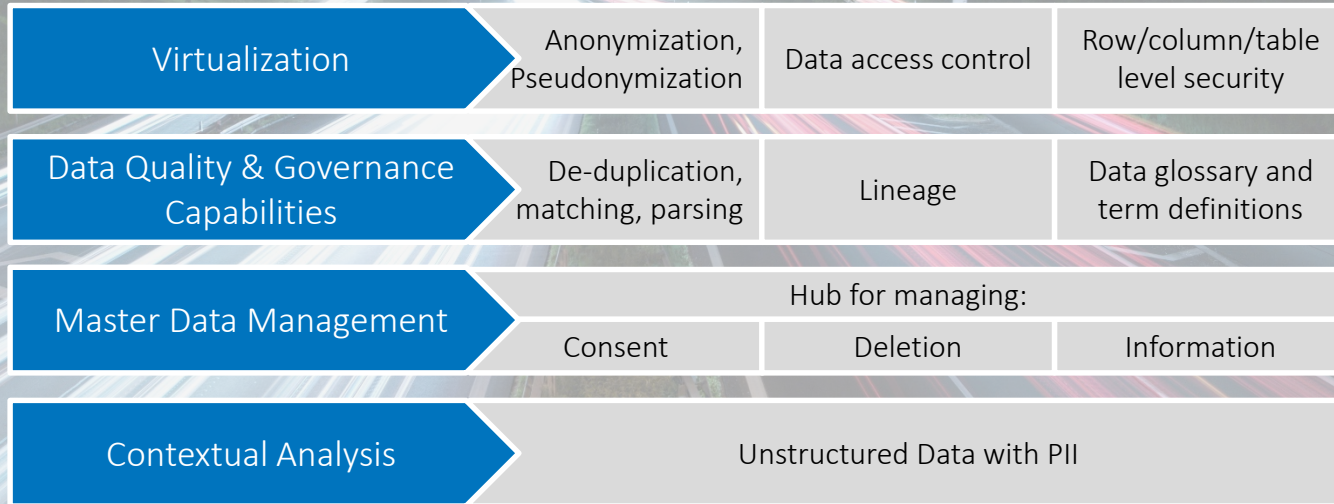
Virtualization

Anonymization, Pseudonymization

Data access control

Row/column/table level security

Data Quality & Governance Capabilities

De-duplication, matching, parsing

Lineage

Data glossary and term definitions

Master Data Management

Hub for managing:

Consent

Deletion

Information

Contextual Analysis

Unstructured Data with PII